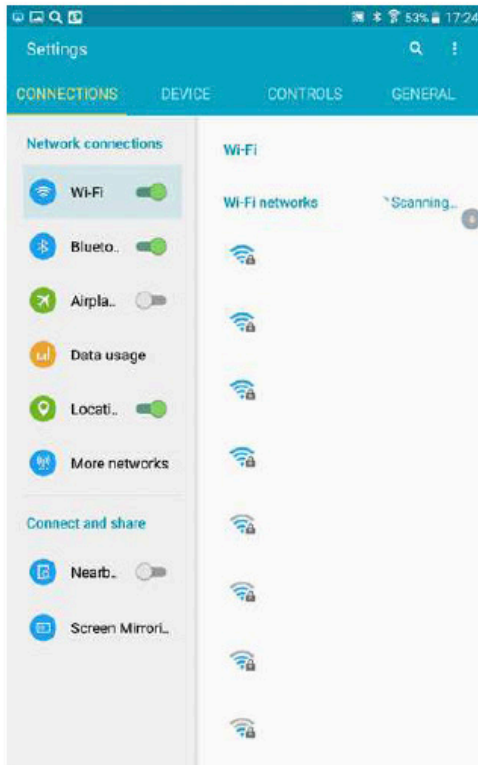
53% 17:24

Settings

CONNECTIONS DEVICE CONTROLS GENERAL

Network connections

Wi-Fi

Blueto..

Airpla..

Data usage

Locati..

More networks

Connect and share

Nearb..

Screen Mirrori..

Wi-Fi

Wi-Fi networks

Scanning...